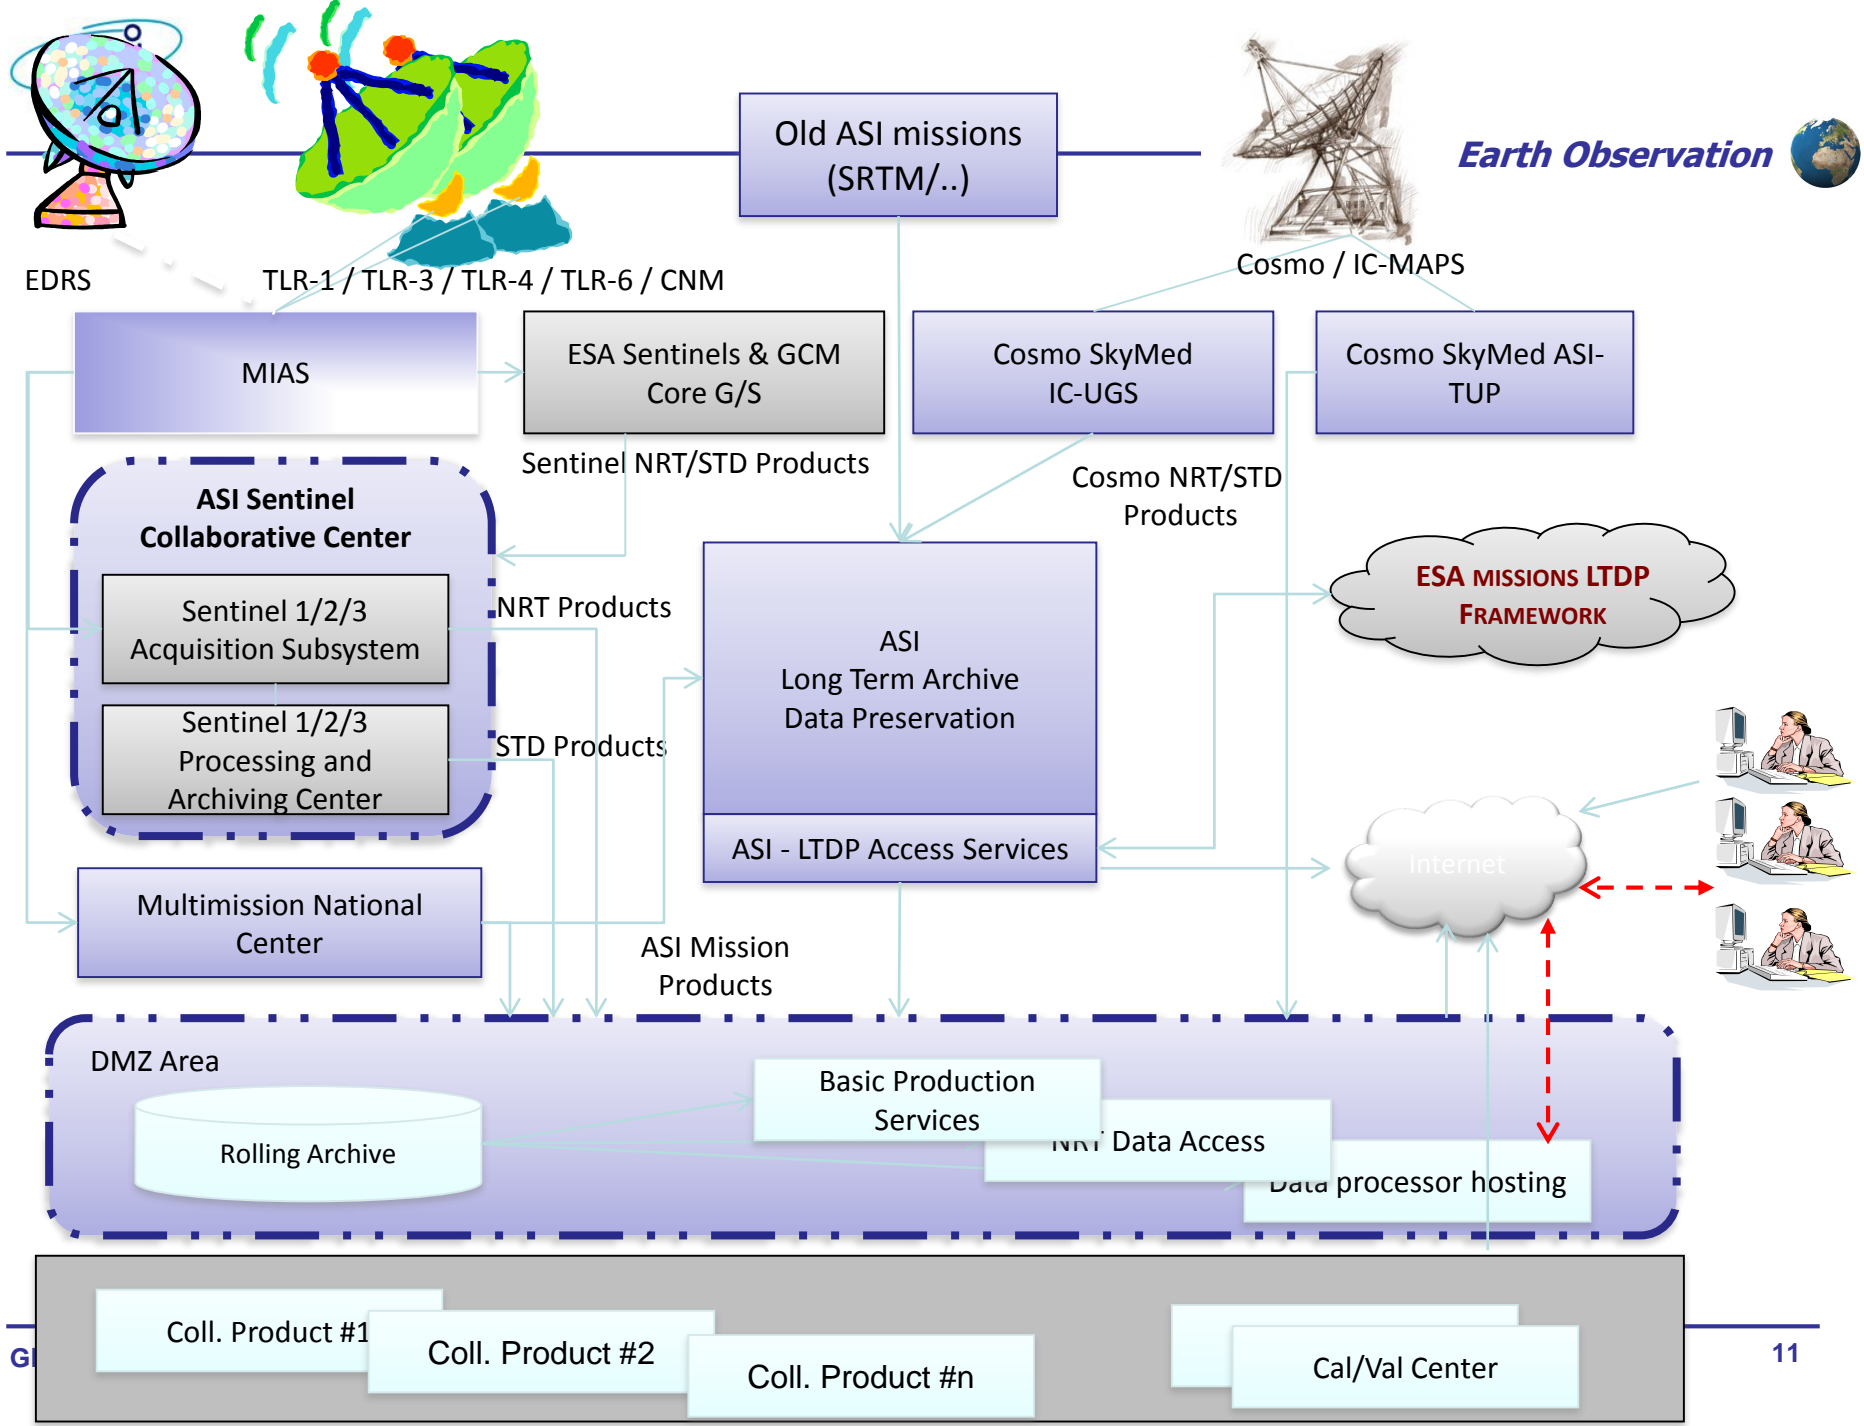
Old ASI missions (SRTM/..)

Earth Observation

EDRS

TLR-1 / TLR-3 / TLR-4 / TLR-6 / CNM

Cosmo / IC-MAPS

MIAS

ESA Sentinels & GCM Core G/S

Cosmo SkyMed IC-UGS

Cosmo SkyMed ASI-TUP

Sentinel NRT/STD Products

Cosmo NRT/STD Products

ASI Sentinel Collaborative Center

Sentinel 1/2/3 Acquisition Subsystem

Sentinel 1/2/3 Processing and Archiving Center

NRT Products

STD Products

ASI Long Term Archive Data Preservation

ASI - LTDP Access Services

ESA MISSIONS LTDP FRAMEWORK

Internet

Multimission National Center

ASI Mission Products

DMZ Area

Rolling Archive

Basic Production Services

NRT Data Access

Data processor hosting

Coll. Product #1

Coll. Product #2

Coll. Product #n

Cal/Val Center

GI

11